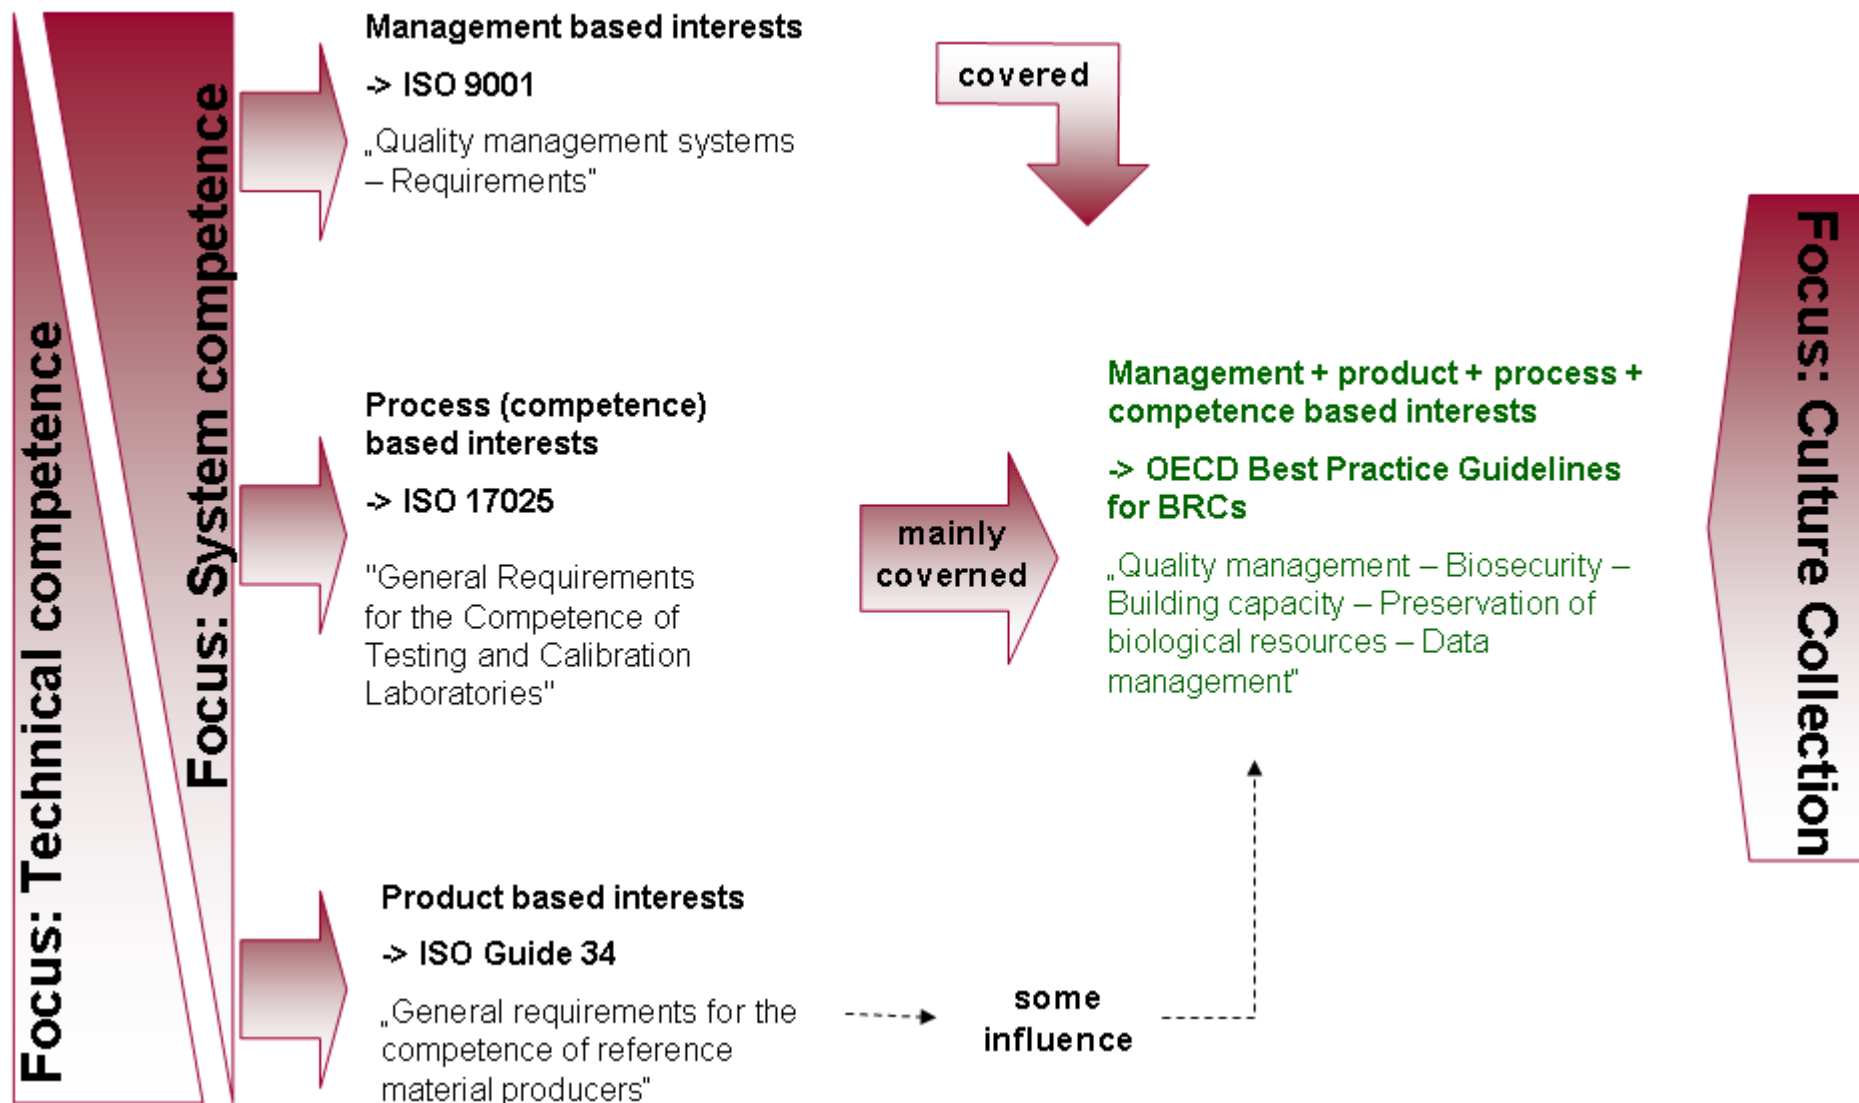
Focus: Technical competence

Focus: System competence

Management based interests

-> ISO 9001

„Quality management systems – Requirements"

covered

Process (competence) based interests

-> ISO 17025

"General Requirements for the Competence of Testing and Calibration Laboratories"

mainly coverned

Management + product + process + competence based interests

-> OECD Best Practice Guidelines for BRCs

„Quality management – Biosecurity – Building capacity – Preservation of biological resources – Data management"

Product based interests

-> ISO Guide 34

„General requirements for the competence of reference material producers"

some influence

Focus: Culture Collection